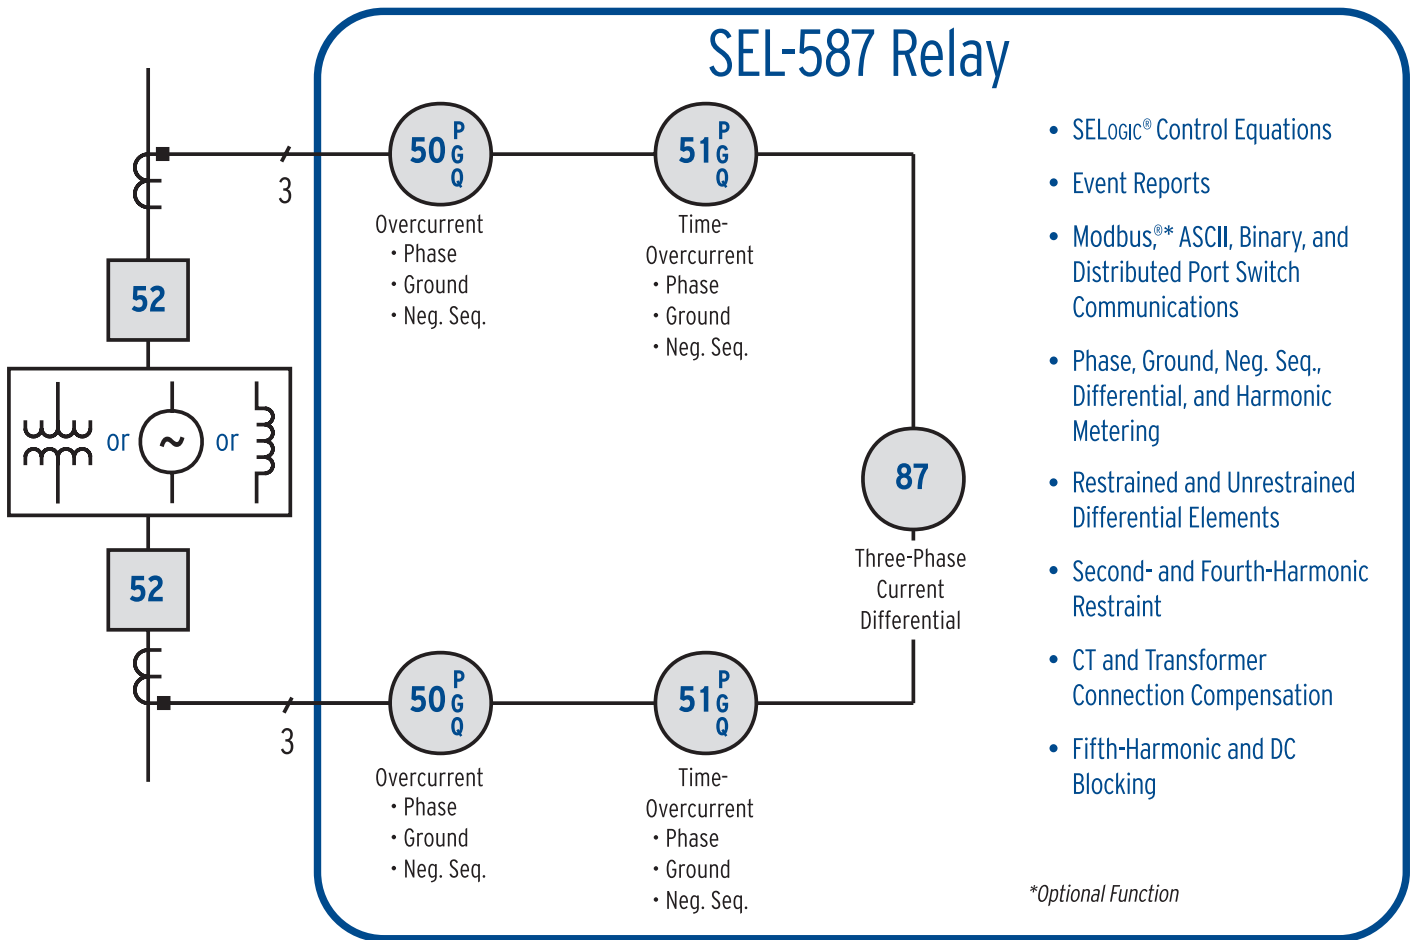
SEL-587 Relay

3

52

or

or

52

3

50 P G Q

Overcurrent
• Phase
• Ground
• Neg. Seq.

51 P G Q

Time-Overcurrent
• Phase
• Ground
• Neg. Seq.

87

Three-Phase Current Differential

50 P G Q

Overcurrent
• Phase
• Ground
• Neg. Seq.

51 P G Q

Time-Overcurrent
• Phase
• Ground
• Neg. Seq.

• SELOGIC® Control Equations
• Event Reports
• Modbus,®* ASCII, Binary, and Distributed Port Switch Communications
• Phase, Ground, Neg. Seq., Differential, and Harmonic Metering
• Restrained and Unrestrained Differential Elements
• Second- and Fourth-Harmonic Restraint
• CT and Transformer Connection Compensation
• Fifth-Harmonic and DC Blocking

*Optional Function